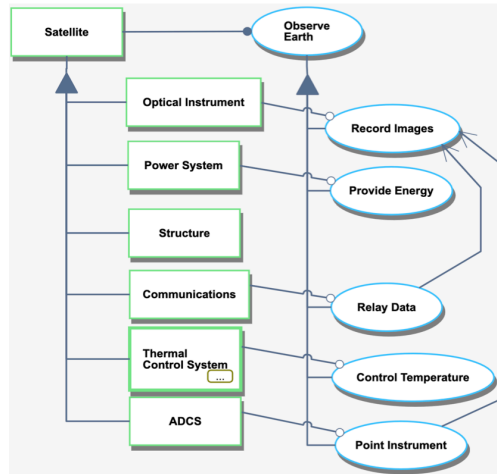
Satellite

Observe Earth

Optical Instrument

Record Images

Power System

Provide Energy

Structure

Communications

Relay Data

Thermal Control System

...

Control Temperature

ADCS

Point Instrument